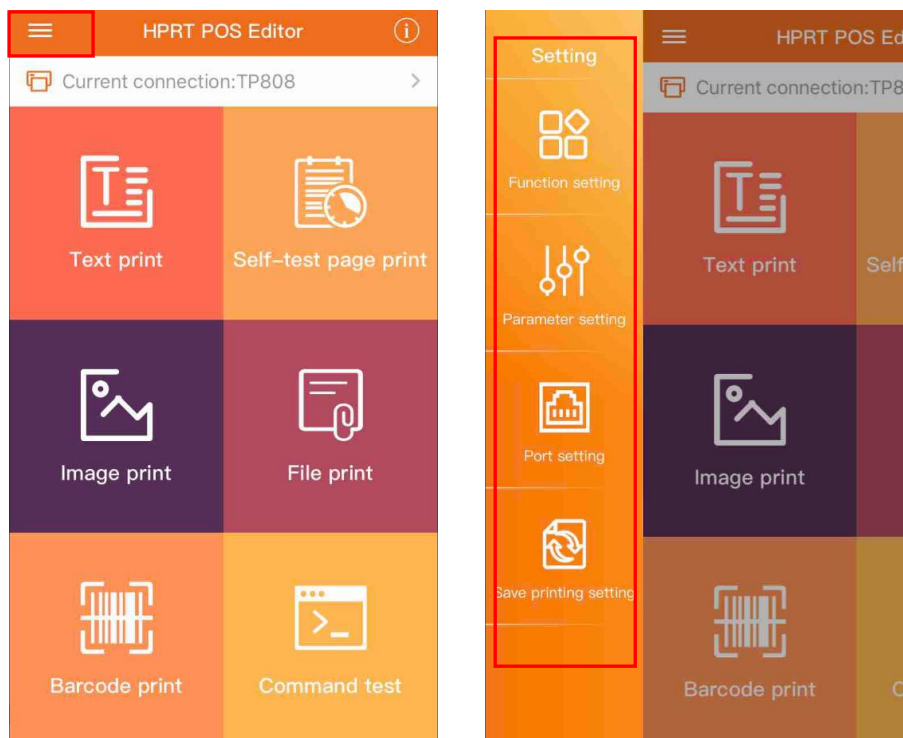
HPRT POS Editor

Current connection:TP808

Text print

Self-test page print

Image print

File print

Barcode print

Command test

Setting

Function setting

Parameter setting

Port setting

Save printing setting

HPRT POS Edi

Current connection:TP8

Text print

Self

Image print

Barcode print

C